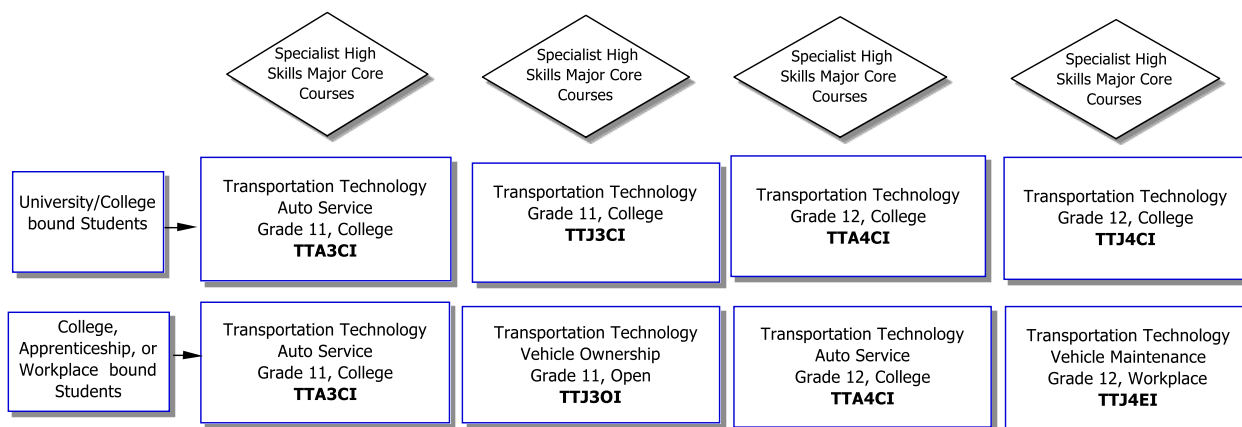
Specialist High Skills Major Core Courses

Specialist High Skills Major Core Courses

Specialist High Skills Major Core Courses

Specialist High Skills Major Core Courses

University/College bound Students

Transportation Technology
Auto Service
Grade 11, College
**TTA3CI**

Transportation Technology
Grade 11, College
**TTJ3CI**

Transportation Technology
Grade 12, College
**TTA4CI**

Transportation Technology
Grade 12, College
**TTJ4CI**

College, Apprenticeship, or Workplace bound Students

Transportation Technology
Auto Service
Grade 11, College
**TTA3CI**

Transportation Technology
Vehicle Ownership
Grade 11, Open
**TTJ3OI**

Transportation Technology
Auto Service
Grade 12, College
**TTA4CI**

Transportation Technology
Vehicle Maintenance
Grade 12, Workplace
**TTJ4EI**